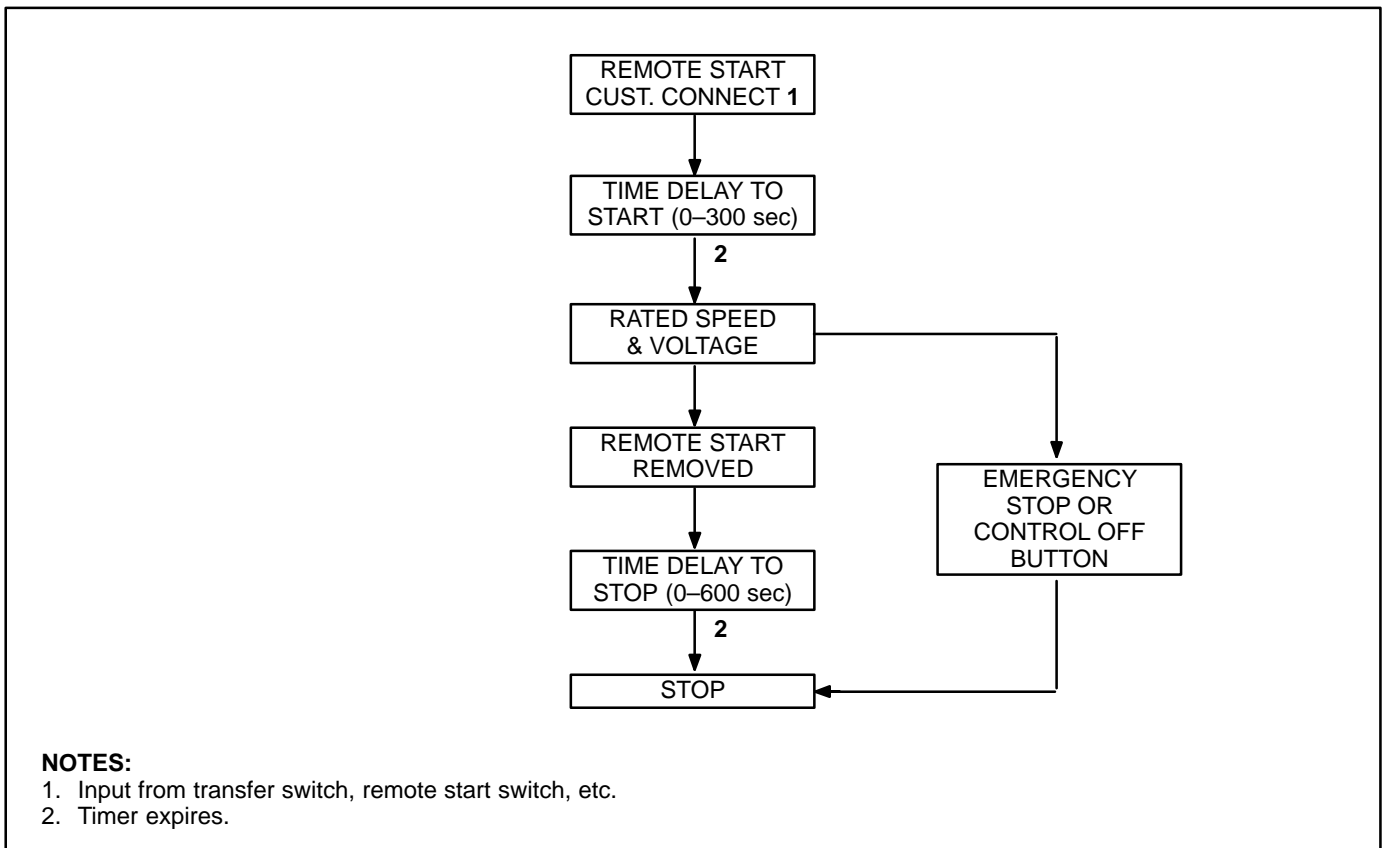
REMOTE START CUST. CONNECT **1**

TIME DELAY TO START (0–300 sec)

**2**

RATED SPEED & VOLTAGE

REMOTE START REMOVED

TIME DELAY TO STOP (0–600 sec)

**2**

STOP

EMERGENCY STOP OR CONTROL OFF BUTTON

**NOTES:**
1. Input from transfer switch, remote start switch, etc.
2. Timer expires.